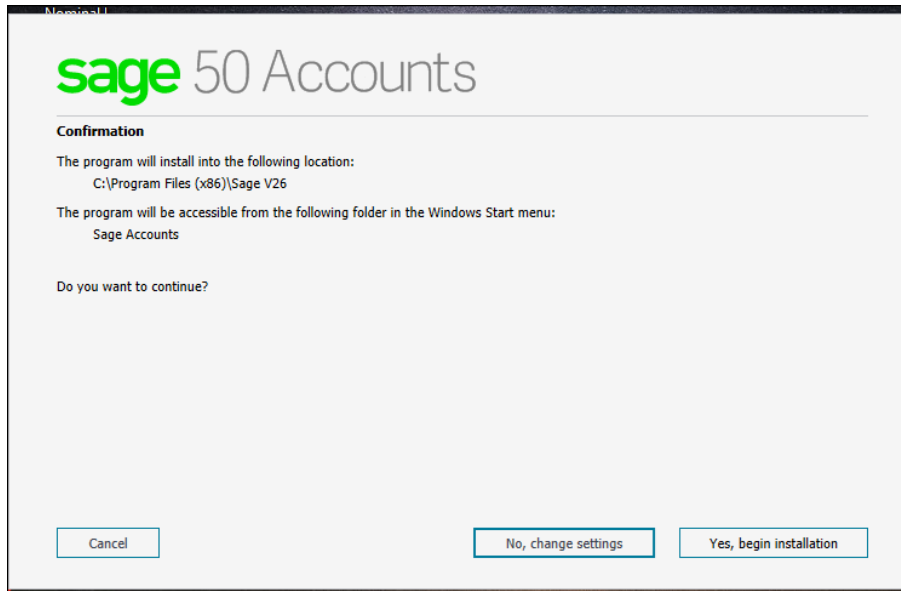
sage 50 Accounts

Confirmation

The program will install into the following location:
C:\Program Files (x86)\Sage V26

The program will be accessible from the following folder in the Windows Start menu:
Sage Accounts

Do you want to continue?

Cancel

No, change settings

Yes, begin installation